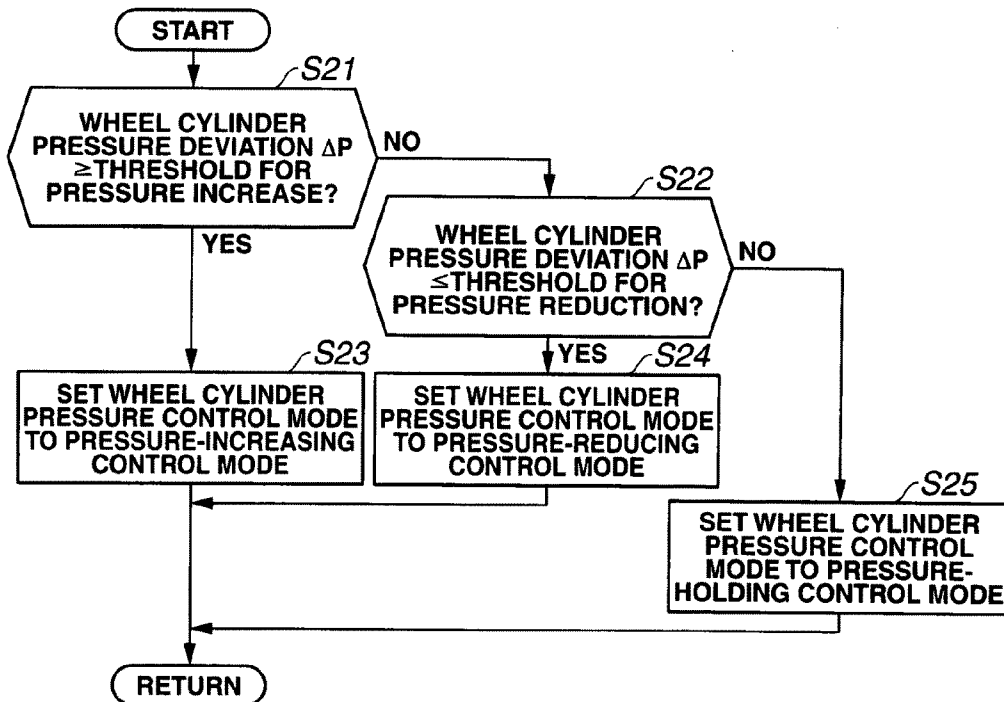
START

S21

WHEEL CYLINDER PRESSURE DEVIATION $\Delta P$ $\geq$THRESHOLD FOR PRESSURE INCREASE?

NO

YES

S22

WHEEL CYLINDER PRESSURE DEVIATION $\Delta P$ $\leq$THRESHOLD FOR PRESSURE REDUCTION?

NO

YES

S23

SET WHEEL CYLINDER PRESSURE CONTROL MODE TO PRESSURE-INCREASING CONTROL MODE

S24

SET WHEEL CYLINDER PRESSURE CONTROL MODE TO PRESSURE-REDUCING CONTROL MODE

S25

SET WHEEL CYLINDER PRESSURE CONTROL MODE TO PRESSURE-HOLDING CONTROL MODE

RETURN